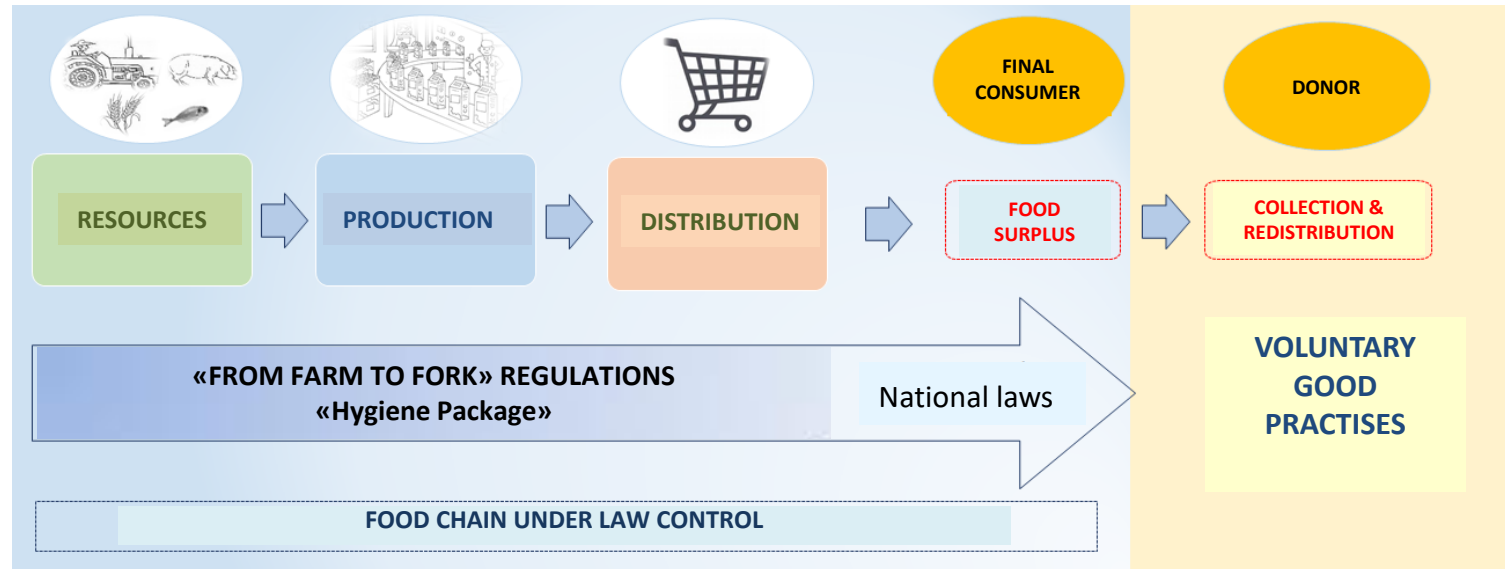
FINAL CONSUMER

DONOR

RESOURCES

PRODUCTION

DISTRIBUTION

FOOD SURPLUS

COLLECTION & REDISTRIBUTION

«FROM FARM TO FORK» REGULATIONS
«Hygiene Package»

National laws

VOLUNTARY GOOD PRACTISES

FOOD CHAIN UNDER LAW CONTROL